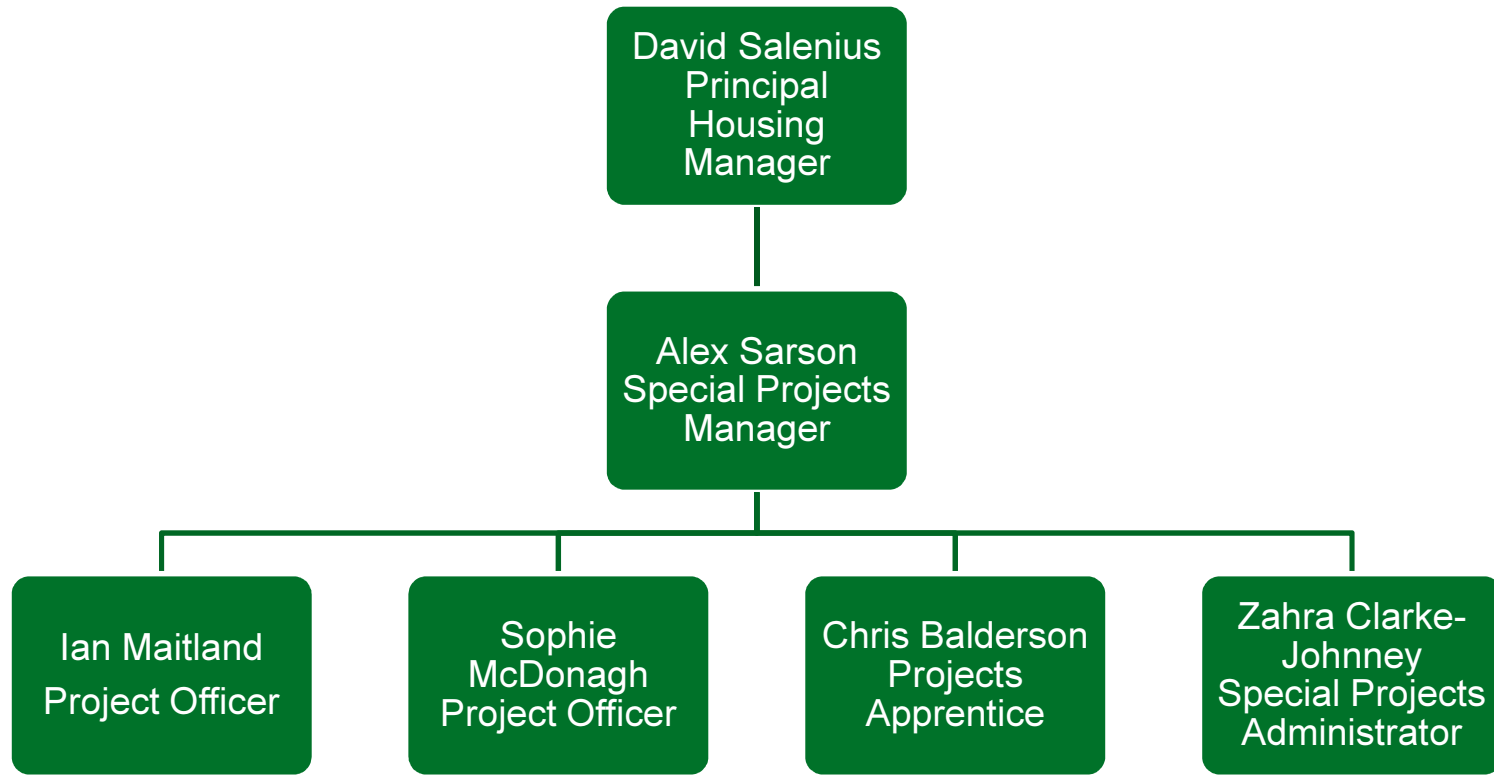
David Salenius
Principal Housing Manager

Alex Sarson
Special Projects Manager

Ian Maitland
Project Officer

Sophie McDonagh
Project Officer

Chris Balderson
Projects Apprentice

Zahra Clarke-Johnney
Special Projects Administrator